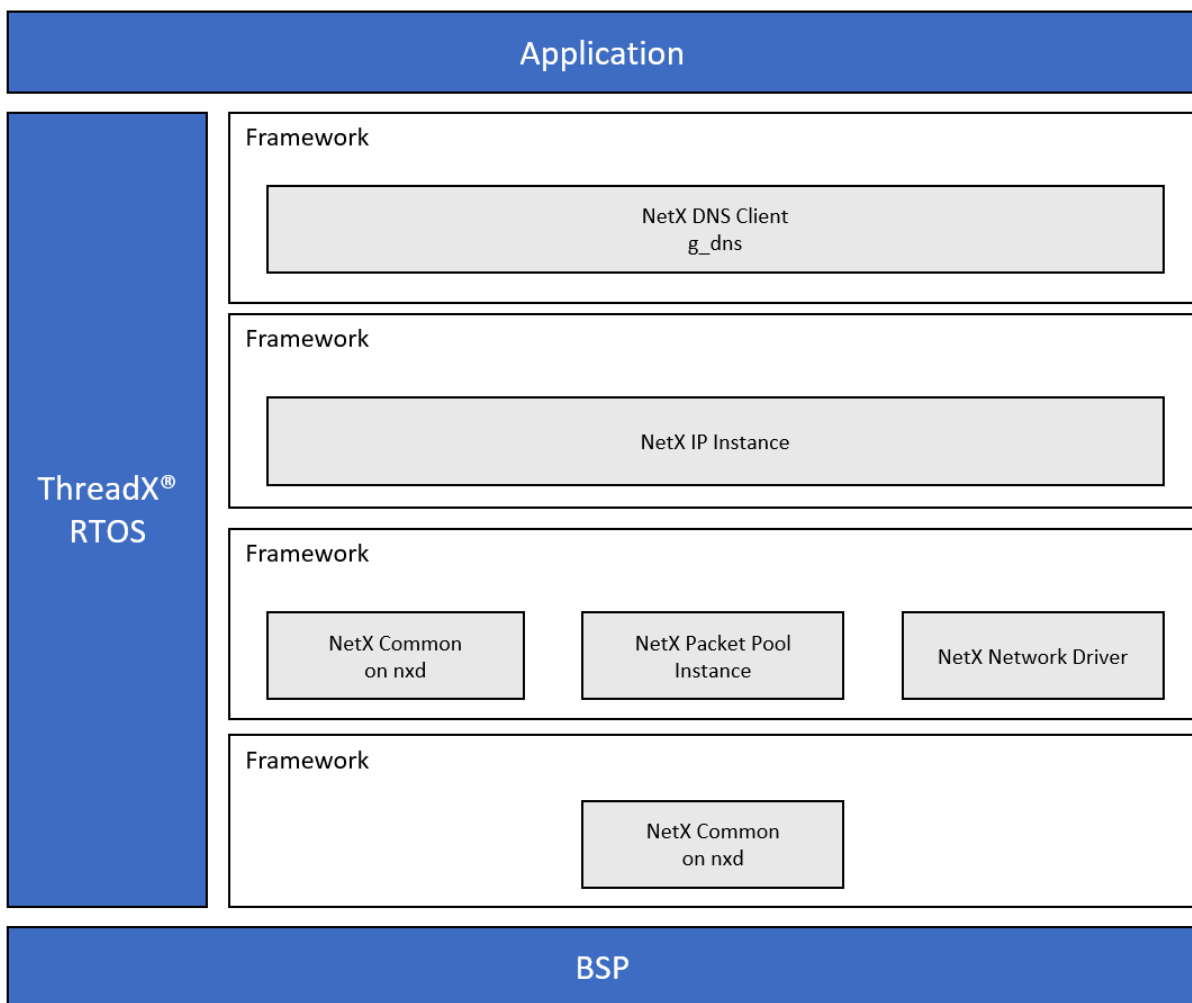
Application

ThreadX®
RTOS

Framework

NetX DNS Client
g_dns

Framework

NetX IP Instance

Framework

NetX Common
on nxd

NetX Packet Pool
Instance

NetX Network Driver

Framework

NetX Common
on nxd

BSP